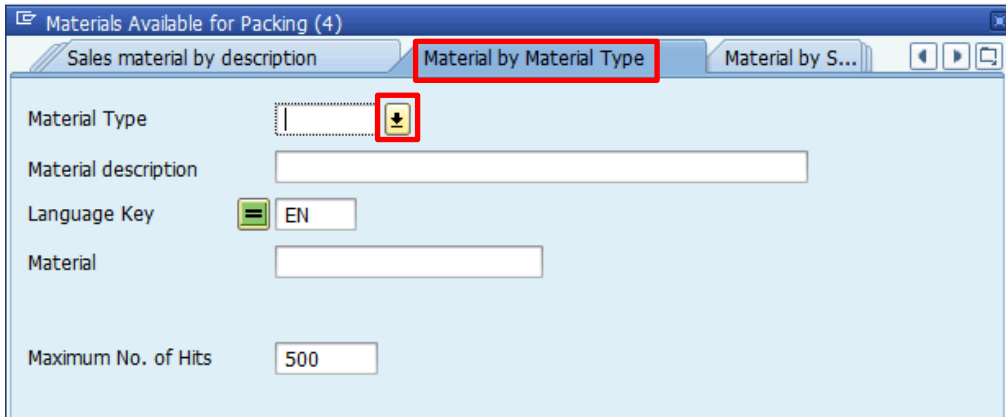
Materials Available for Packing (4)

Sales material by description | Material by Material Type | Material by S...

Material Type

Material description

Language Key EN

Material

Maximum No. of Hits 500